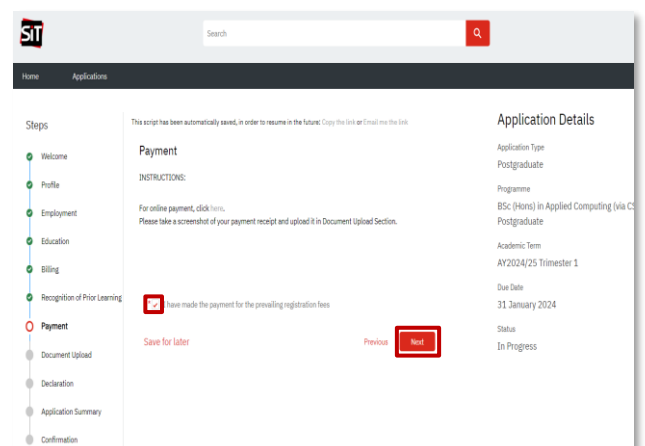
SIT

Search

Home Applications

Steps

Welcome

Profile

Employment

Education

Billing

Recognition of Prior Learning

Payment

Document Upload

Declaration

Application Summary

Confirmation

This script has been automatically saved, in order to resume in the future: Copy the link or Email me the link

Payment

INSTRUCTIONS:

For online payment, click here.
Please take a screenshot of your payment receipt and upload it in Document Upload Section.

I have made the payment for the prevailing registration fees

Save for later

Previous

Next

Application Details

Application Type
Postgraduate

Programme
BSc (Hons) in Applied Computing (via CS
Postgraduate

Academic Term
AY2024/25 Trimester 1

Due Date
31 January 2024

Status
In Progress